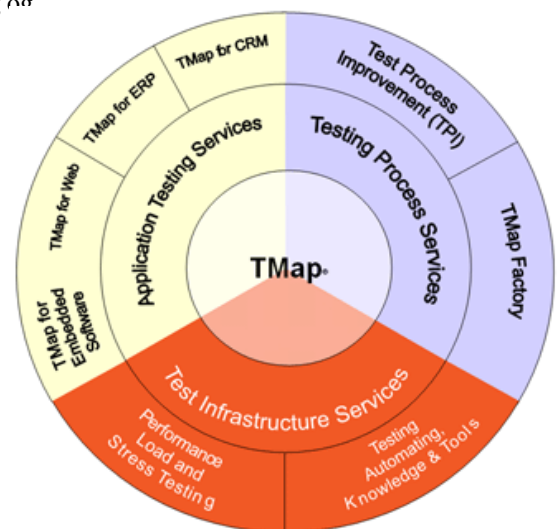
TMap for CRM

TMap for ERP

TMap for Web

TMap for Embedded Software

Application Testing Services

Test Process Improvement (TPI)

Testing Process Services

TMap Factory

TMap®

Test Infrastructure Services

Performance Load and Stress Testing

Testing Automating, Knowledge & Tools